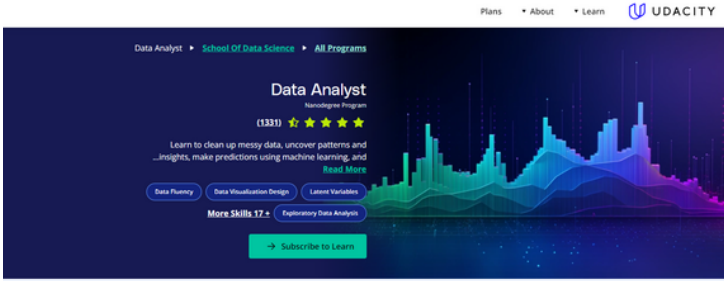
Plans About Learn UDACITY

Data Analyst ▸ School Of Data Science ▸ All Programs

Data Analyst

Nanodegree Program

(1331)

Learn to clean up messy data, uncover patterns and ...insights, make predictions using machine learning, and

Read More

Data Fluency Data Visualization Design Latent Variables

More Skills 17 + Exploratory Data Analysis

→ Subscribe to Learn